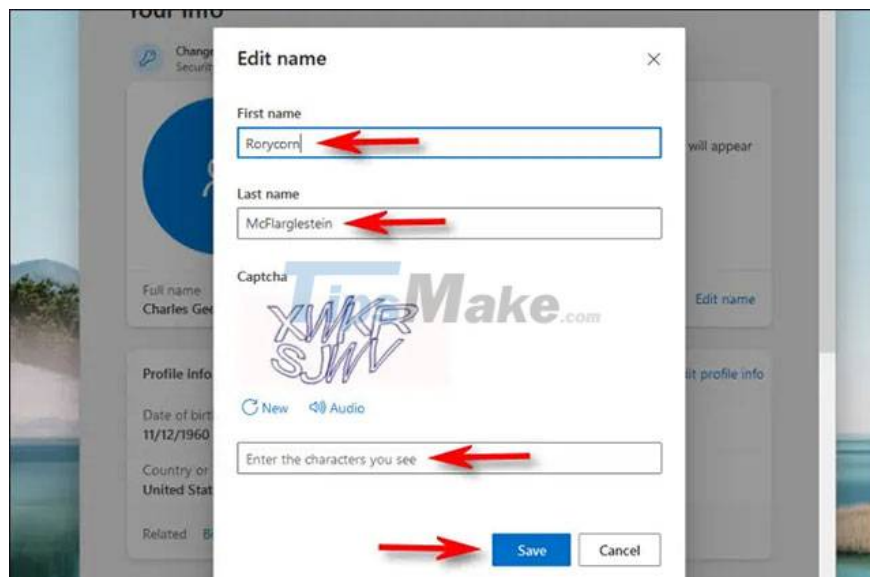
Your info

Chang
Securi

will appear

Full name
Charles Ge

Edit name

Profile info

dit profile info

Date of birt
11/12/1960

Country or
United Stat

Related B

Edit name

First name

Rorycorn

Last name

McFlarglestein

Captcha

XWKR
SJWV

TipsMake.com

New
Audio

Enter the characters you see

Save
Cancel